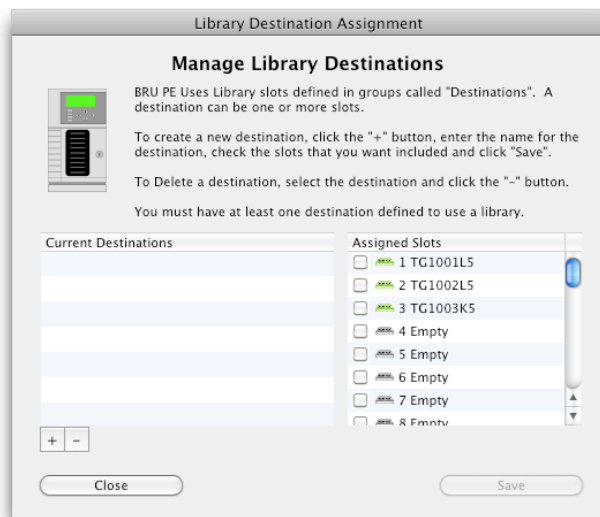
Library Destination Assignment

Manage Library Destinations

BRU PE Uses Library slots defined in groups called "Destinations". A destination can be one or more slots.

To create a new destination, click the "+" button, enter the name for the destination, check the slots that you want included and click "Save".

To Delete a destination, select the destination and click the "–" button.

You must have at least one destination defined to use a library.

Current Destinations

Assigned Slots
1 TG1001L5
2 TG1002L5
3 TG1003K5
4 Empty
5 Empty
6 Empty
7 Empty
8 Empty

+ –

Close

Save